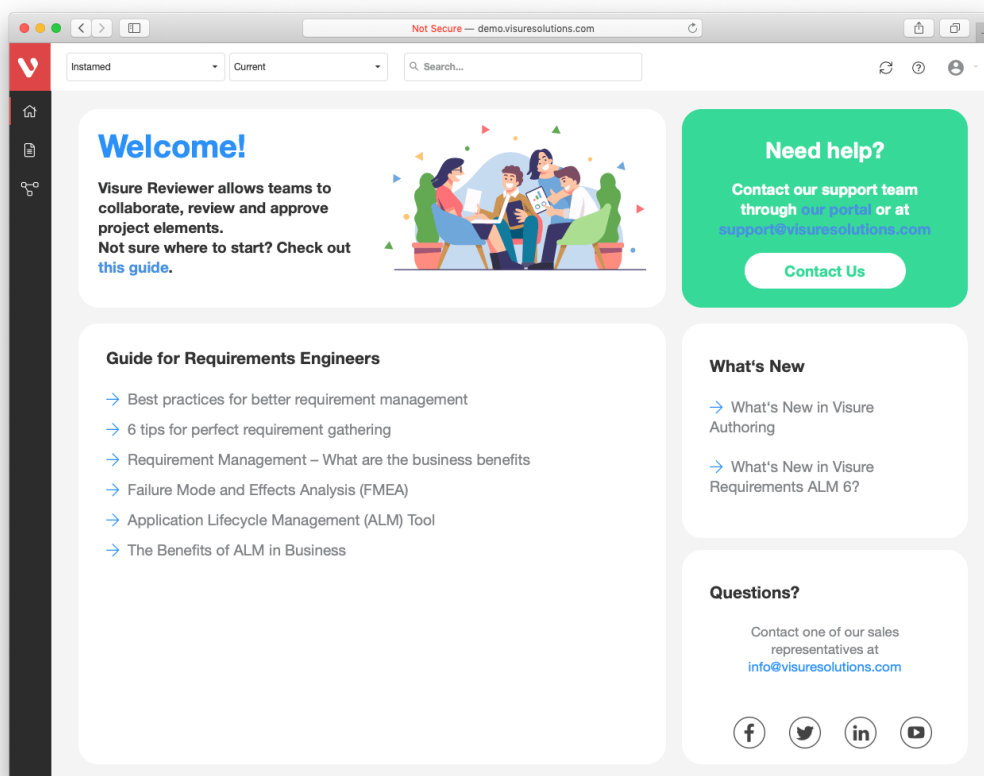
Not Secure — demo.visuresolutions.com

Instamed
Current
Search...

Welcome!

Visure Reviewer allows teams to collaborate, review and approve project elements.
Not sure where to start? Check out this guide.

Need help?

Contact our support team through our portal or at support@visuresolutions.com

Contact Us

Guide for Requirements Engineers

→ Best practices for better requirement management
→ 6 tips for perfect requirement gathering
→ Requirement Management – What are the business benefits
→ Failure Mode and Effects Analysis (FMEA)
→ Application Lifecycle Management (ALM) Tool
→ The Benefits of ALM in Business

What's New

→ What's New in Visure Authoring

→ What's New in Visure Requirements ALM 6?

Questions?

Contact one of our sales representatives at info@visuresolutions.com